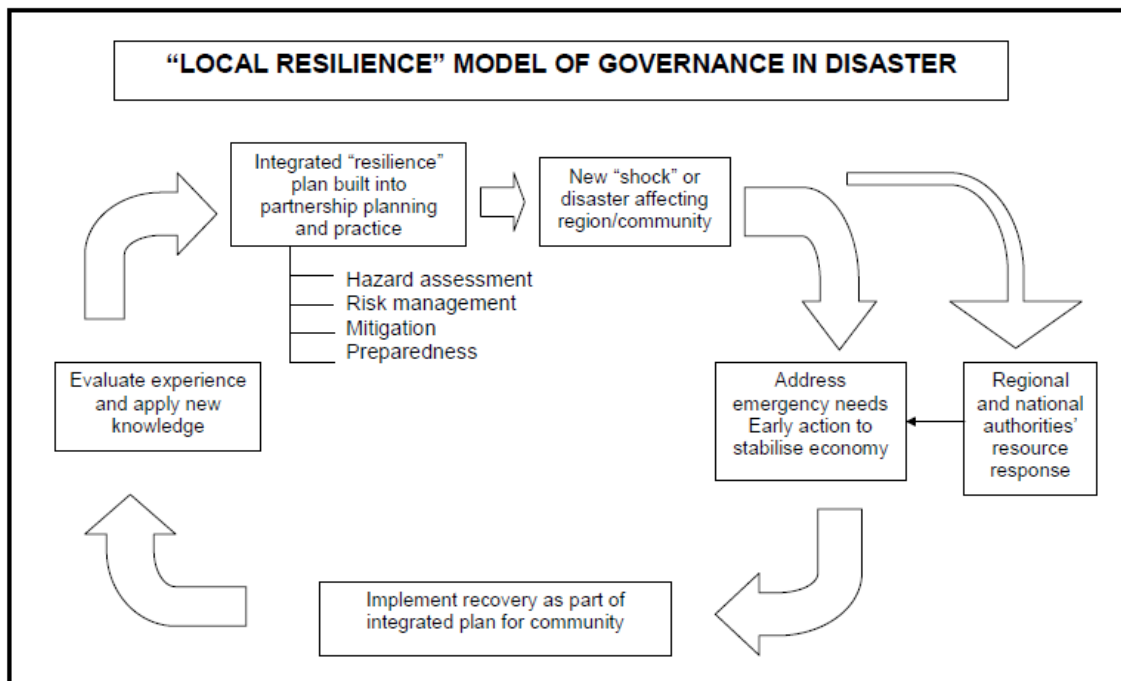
"LOCAL RESILIENCE" MODEL OF GOVERNANCE IN DISASTER

Integrated "resilience" plan built into partnership planning and practice

Hazard assessment
Risk management
Mitigation
Preparedness

New "shock" or disaster affecting region/community

Address emergency needs
Early action to stabilise economy

Regional and national authorities' resource response

Implement recovery as part of integrated plan for community

Evaluate experience and apply new knowledge